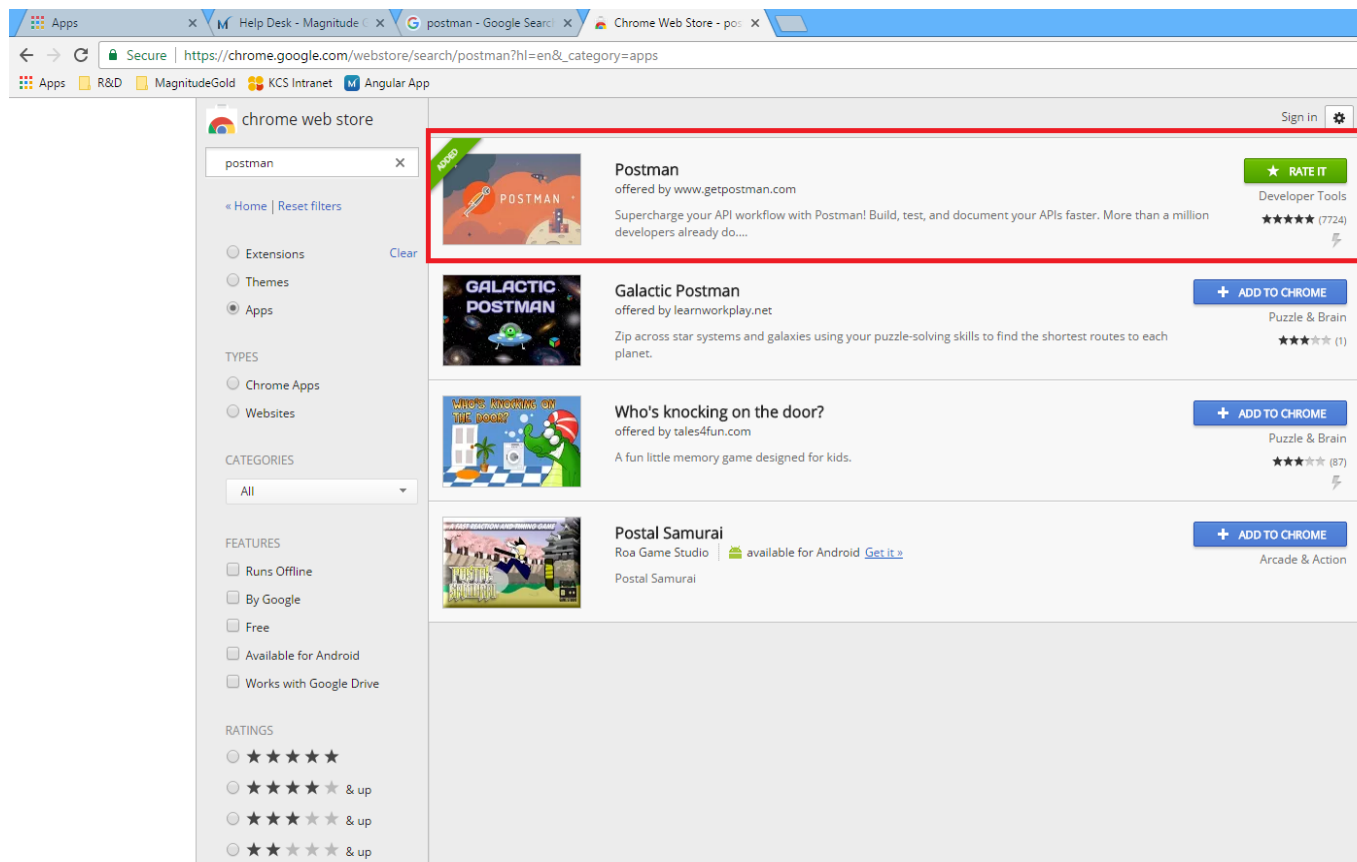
Apps
Help Desk - Magnitude C
postman - Google Search
Chrome Web Store - pos

Secure | https://chrome.google.com/webstore/search/postman?hl=en&_category=apps

Apps R&D MagnitudeGold KCS Intranet Angular App

chrome web store

Sign in

postman

« Home | Reset filters

Extensions Clear
Themes
Apps

TYPES
Chrome Apps
Websites

CATEGORIES
All

FEATURES
Runs Offline
By Google
Free
Available for Android
Works with Google Drive

RATINGS
★★★★★
★★★★★ & up
★★★★★ & up
★★★★★ & up

ADDED
POSTMAN
Postman
offered by www.getpostman.com
Supercharge your API workflow with Postman! Build, test, and document your APIs faster. More than a million developers already do....
RATE IT
Developer Tools
★★★★★ (7724)

GALACTIC POSTMAN
Galactic Postman
offered by learnworkplay.net
Zip across star systems and galaxies using your puzzle-solving skills to find the shortest routes to each planet.
ADD TO CHROME
Puzzle & Brain
★★★★★ (1)

WHO'S KNOCKING ON THE DOOR?
Who's knocking on the door?
offered by tales4fun.com
A fun little memory game designed for kids.
ADD TO CHROME
Puzzle & Brain
★★★★★ (87)

A FAST REACTION AND RUNNING GAME
POSTAL SAMURAI
Postal Samurai
Roa Game Studio | available for Android Get it »
Postal Samurai
ADD TO CHROME
Arcade & Action